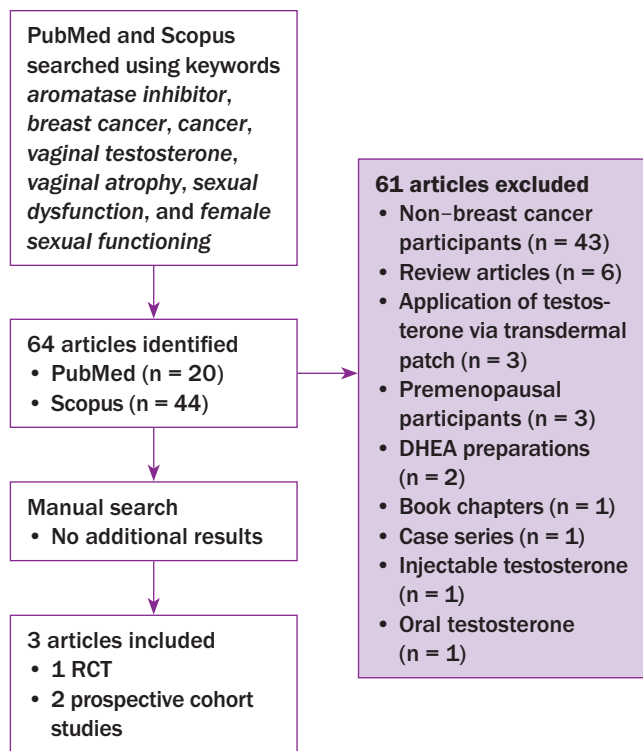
PubMed and Scopus searched using keywords *aromatase inhibitor*, *breast cancer*, *cancer*, *vaginal testosterone*, *vaginal atrophy*, *sexual dysfunction*, and *female sexual functioning*

64 articles identified
• PubMed (n = 20)
• Scopus (n = 44)

Manual search
• No additional results

3 articles included
• 1 RCT
• 2 prospective cohort studies

61 articles excluded
• Non–breast cancer participants (n = 43)
• Review articles (n = 6)
• Application of testosterone via transdermal patch (n = 3)
• Premenopausal participants (n = 3)
• DHEA preparations (n = 2)
• Book chapters (n = 1)
• Case series (n = 1)
• Injectable testosterone (n = 1)
• Oral testosterone (n = 1)